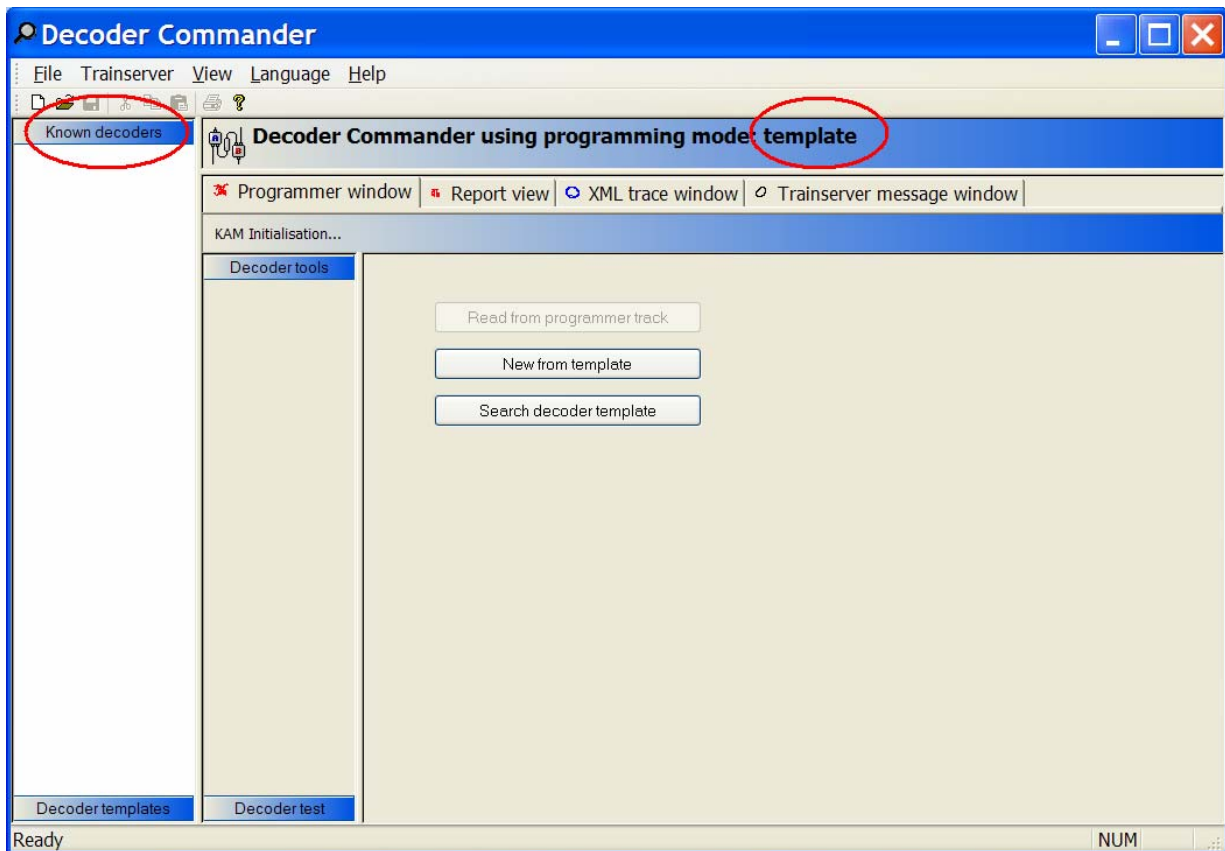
Decoder Commander

File Trainserver View Language Help

Known decoders

Decoder Commander using programming mode: template

Programmer window | Report view | XML trace window | Trainserver message window

KAM Initialisation...

Decoder tools

Read from programmer track

New from template

Search decoder template

Decoder templates

Decoder test

Ready

NUM